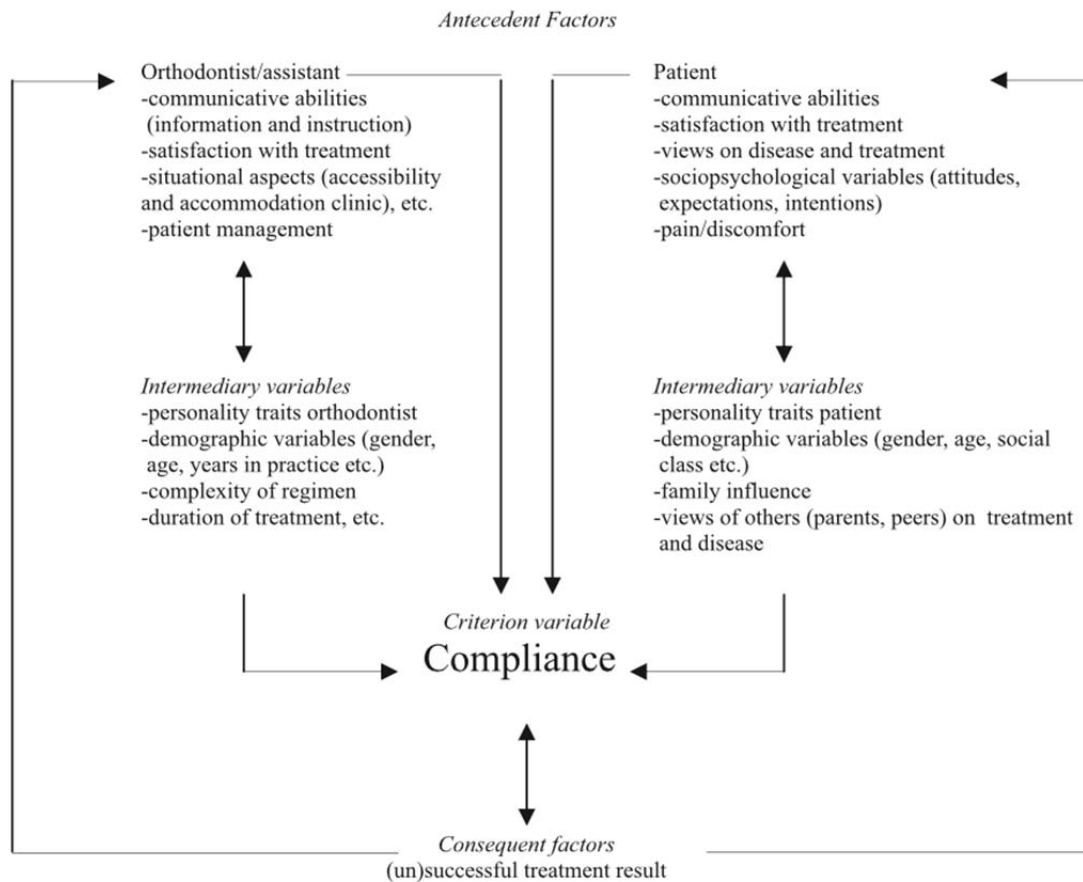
Antecedent Factors

Orthodontist/assistant
-communicative abilities (information and instruction)
-satisfaction with treatment
-situational aspects (accessibility and accommodation clinic), etc.
-patient management

Patient
-communicative abilities
-satisfaction with treatment
-views on disease and treatment
-sociopsychological variables (attitudes, expectations, intentions)
-pain/discomfort

Intermediary variables
-personality traits orthodontist
-demographic variables (gender, age, years in practice etc.)
-complexity of regimen
-duration of treatment, etc.

Intermediary variables
-personality traits patient
-demographic variables (gender, age, social class etc.)
-family influence
-views of others (parents, peers) on treatment and disease

Criterion variable
Compliance

Consequent factors
(un)successful treatment result